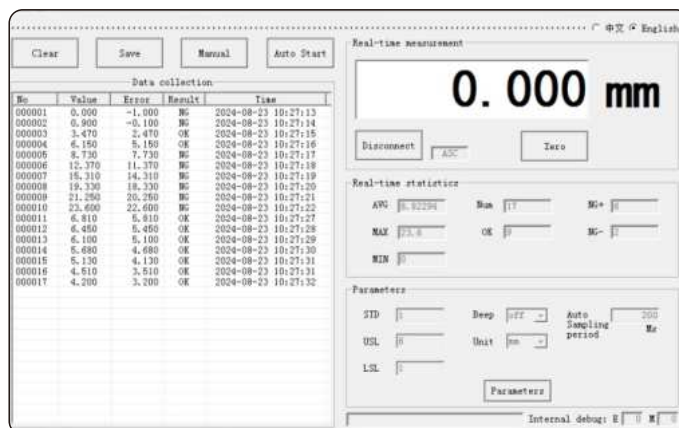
C 中文 ⊙ English

Clear
Save
Manual
Auto Start

Data collection

| No | Value | Error | Result | Time |
|---|---|---|---|---|
| 000001 | 0.000 | -1.000 | NG | 2024-08-23 10:27:13 |
| 000002 | 0.900 | -0.100 | NG | 2024-08-23 10:27:14 |
| 000003 | 3.470 | 2.470 | OK | 2024-08-23 10:27:15 |
| 000004 | 6.150 | 5.150 | OK | 2024-08-23 10:27:16 |
| 000005 | 8.730 | 7.730 | NG | 2024-08-23 10:27:17 |
| 000006 | 12.370 | 11.370 | NG | 2024-08-23 10:27:18 |
| 000007 | 15.310 | 14.310 | NG | 2024-08-23 10:27:19 |
| 000008 | 19.330 | 18.330 | NG | 2024-08-23 10:27:20 |
| 000009 | 21.250 | 20.250 | NG | 2024-08-23 10:27:21 |
| 000010 | 23.600 | 22.600 | NG | 2024-08-23 10:27:22 |
| 000011 | 6.810 | 5.810 | OK | 2024-08-23 10:27:27 |
| 000012 | 6.450 | 5.450 | OK | 2024-08-23 10:27:28 |
| 000013 | 6.100 | 5.100 | OK | 2024-08-23 10:27:29 |
| 000014 | 5.680 | 4.680 | OK | 2024-08-23 10:27:30 |
| 000015 | 5.130 | 4.130 | OK | 2024-08-23 10:27:31 |
| 000016 | 4.510 | 3.510 | OK | 2024-08-23 10:27:31 |
| 000017 | 4.200 | 3.200 | OK | 2024-08-23 10:27:32 |

Real-time measurement

0. 000 mm

Disconnect
ASC
Zero

Real-time statistics

AVG 8.82294
Num 17
NG+ 8
MAX 23.6
OK 8
NG- 1
MIN 0

Parameters

STD 1
Beep off
Auto Sampling period 200 Ms
USL 8
Unit mm
LSL 1

Parameters

Internal debug: E 0 M 0